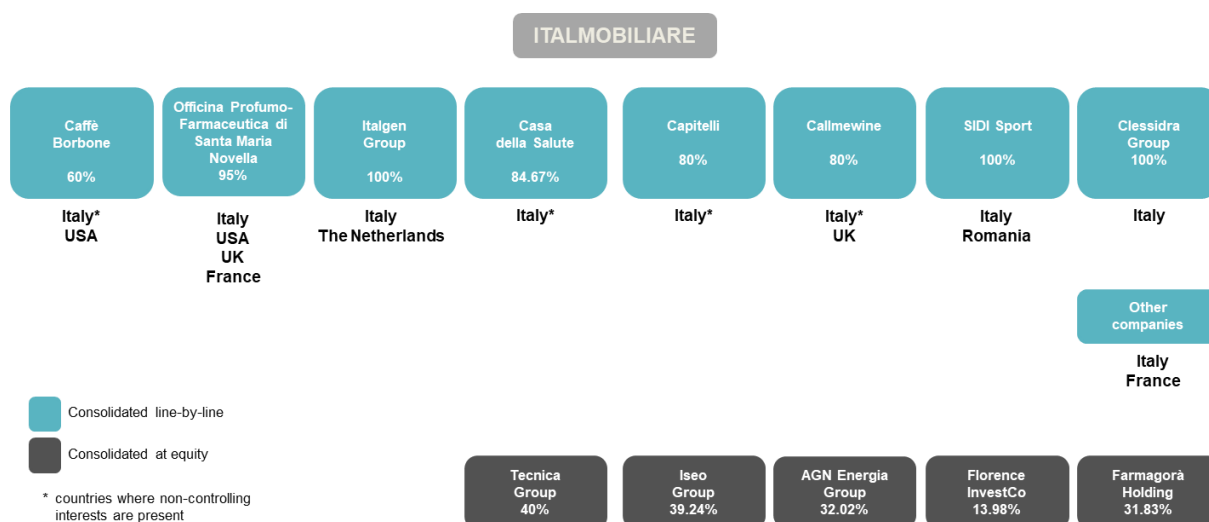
ITALMOBILIARE

Caffè Borbone

60%

Italy*
USA

Officina Profumo-Farmaceutica di Santa Maria Novella
95%

Italy
USA
UK
France

Italgen Group

100%

Italy
The Netherlands

Casa della Salute

84.67%

Italy*

Capitelli

80%

Italy*

Callmewine

80%

Italy*
UK

SIDI Sport

100%

Italy
Romania

Clessidra Group
100%

Italy

Other companies

Italy
France

Consolidated line-by-line

Consolidated at equity

* countries where non-controlling interests are present

Tecnica Group
40%

Iseo Group
39.24%

AGN Energia Group
32.02%

Florence InvestCo
13.98%

Farmagorà Holding
31.83%